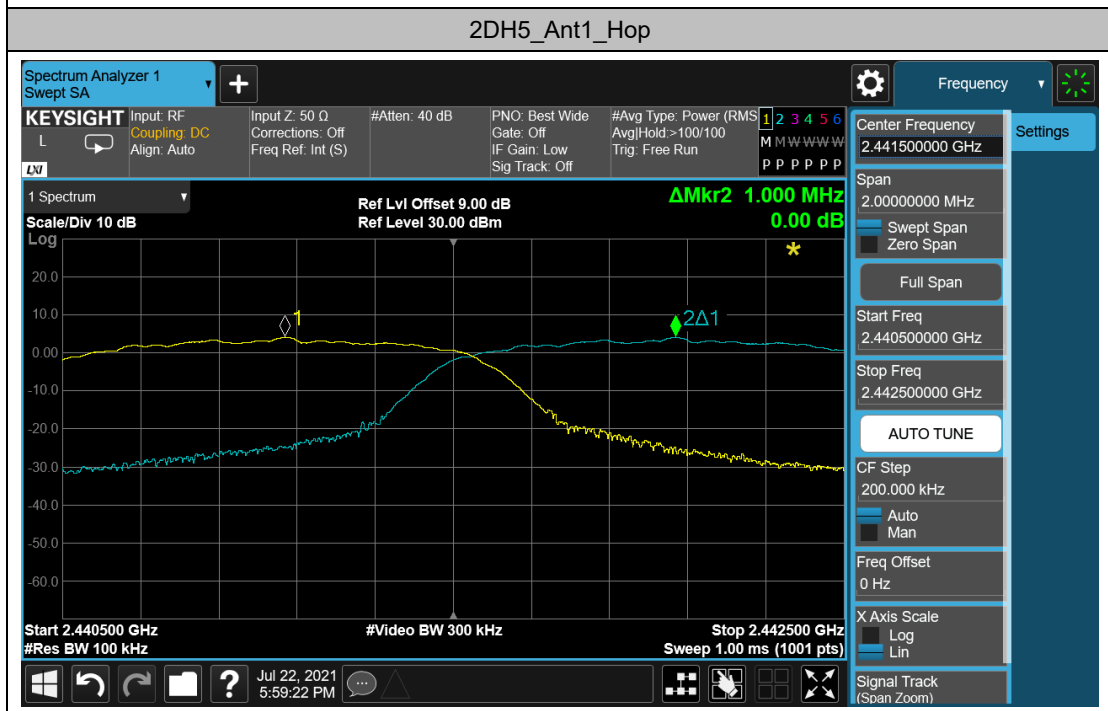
2DH5_Ant1_Hop

Spectrum Analyzer 1
Swept SA

Frequency

KEYSIGHT
L
LXI

Input: RF
Coupling: DC
Align: Auto

Input Z: 50 Ω
Corrections: Off
Freq Ref: Int (S)

#Atten: 40 dB

PNO: Best Wide
Gate: Off
IF Gain: Low
Sig Track: Off

#Avg Type: Power (RMS
Avg|Hold:>100/100
Trig: Free Run

1 2 3 4 5 6
M W W W W W
P P P P P P

1 Spectrum
Scale/Div 10 dB
Log

Ref Lvl Offset 9.00 dB
Ref Level 30.00 dBm

ΔMkr2 1.000 MHz
0.00 dB

20.0
10.0
0.00
-10.0
-20.0
-30.0
-40.0
-50.0
-60.0

1
2Δ1

Start 2.440500 GHz
#Res BW 100 kHz
#Video BW 300 kHz
Stop 2.442500 GHz
Sweep 1.00 ms (1001 pts)

Jul 22, 2021
5:59:22 PM

Center Frequency
2.441500000 GHz
Settings
Span
2.00000000 MHz
Swept Span
Zero Span
Full Span
Start Freq
2.440500000 GHz
Stop Freq
2.442500000 GHz
AUTO TUNE
CF Step
200.000 kHz
Auto
Man
Freq Offset
0 Hz
X Axis Scale
Log
Lin
Signal Track
(Span Zoom)